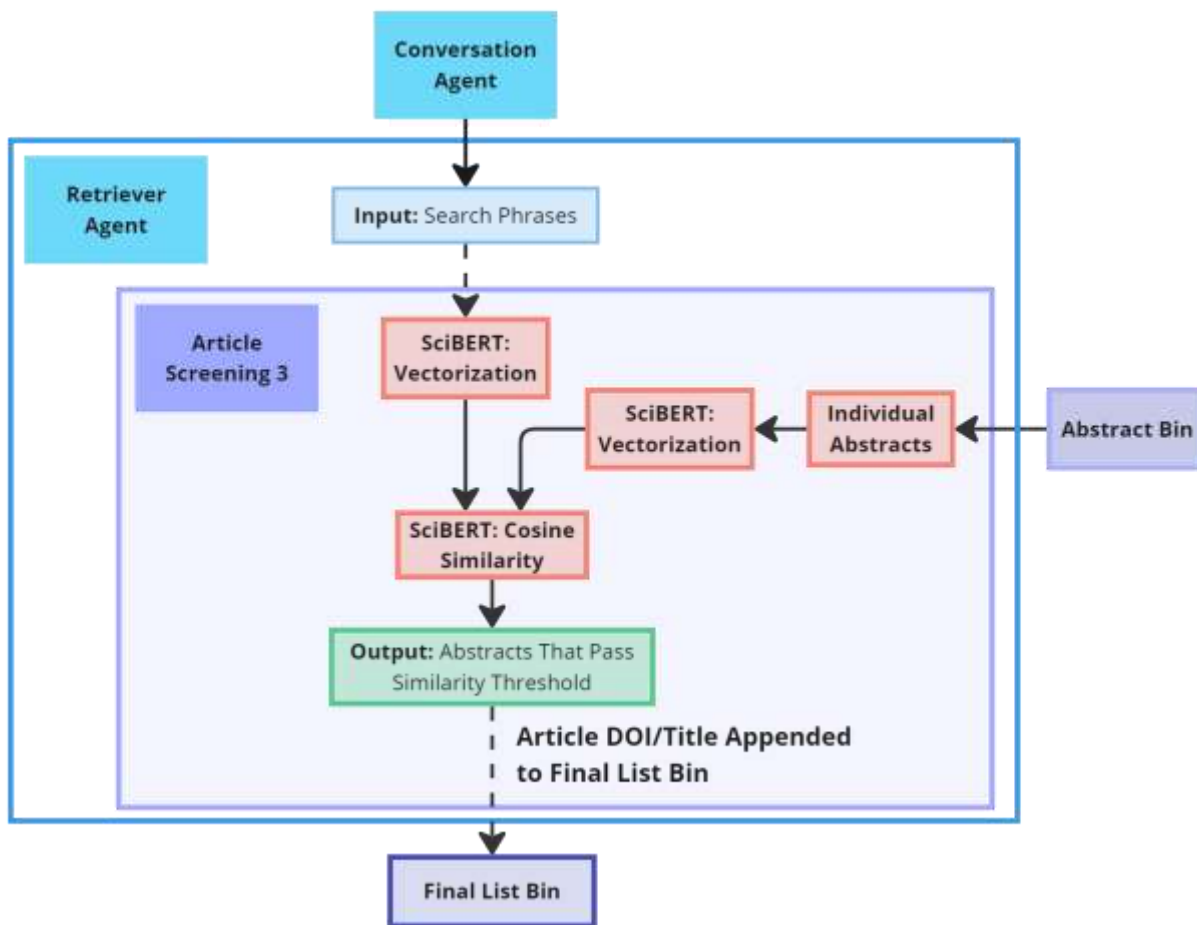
Conversation Agent

Retriever Agent

Input: Search Phrases

Article Screening 3

SciBERT: Vectorization

SciBERT: Vectorization

Individual Abstracts

Abstract Bin

SciBERT: Cosine Similarity

Output: Abstracts That Pass Similarity Threshold

Article DOI/Title Appended to Final List Bin

Final List Bin